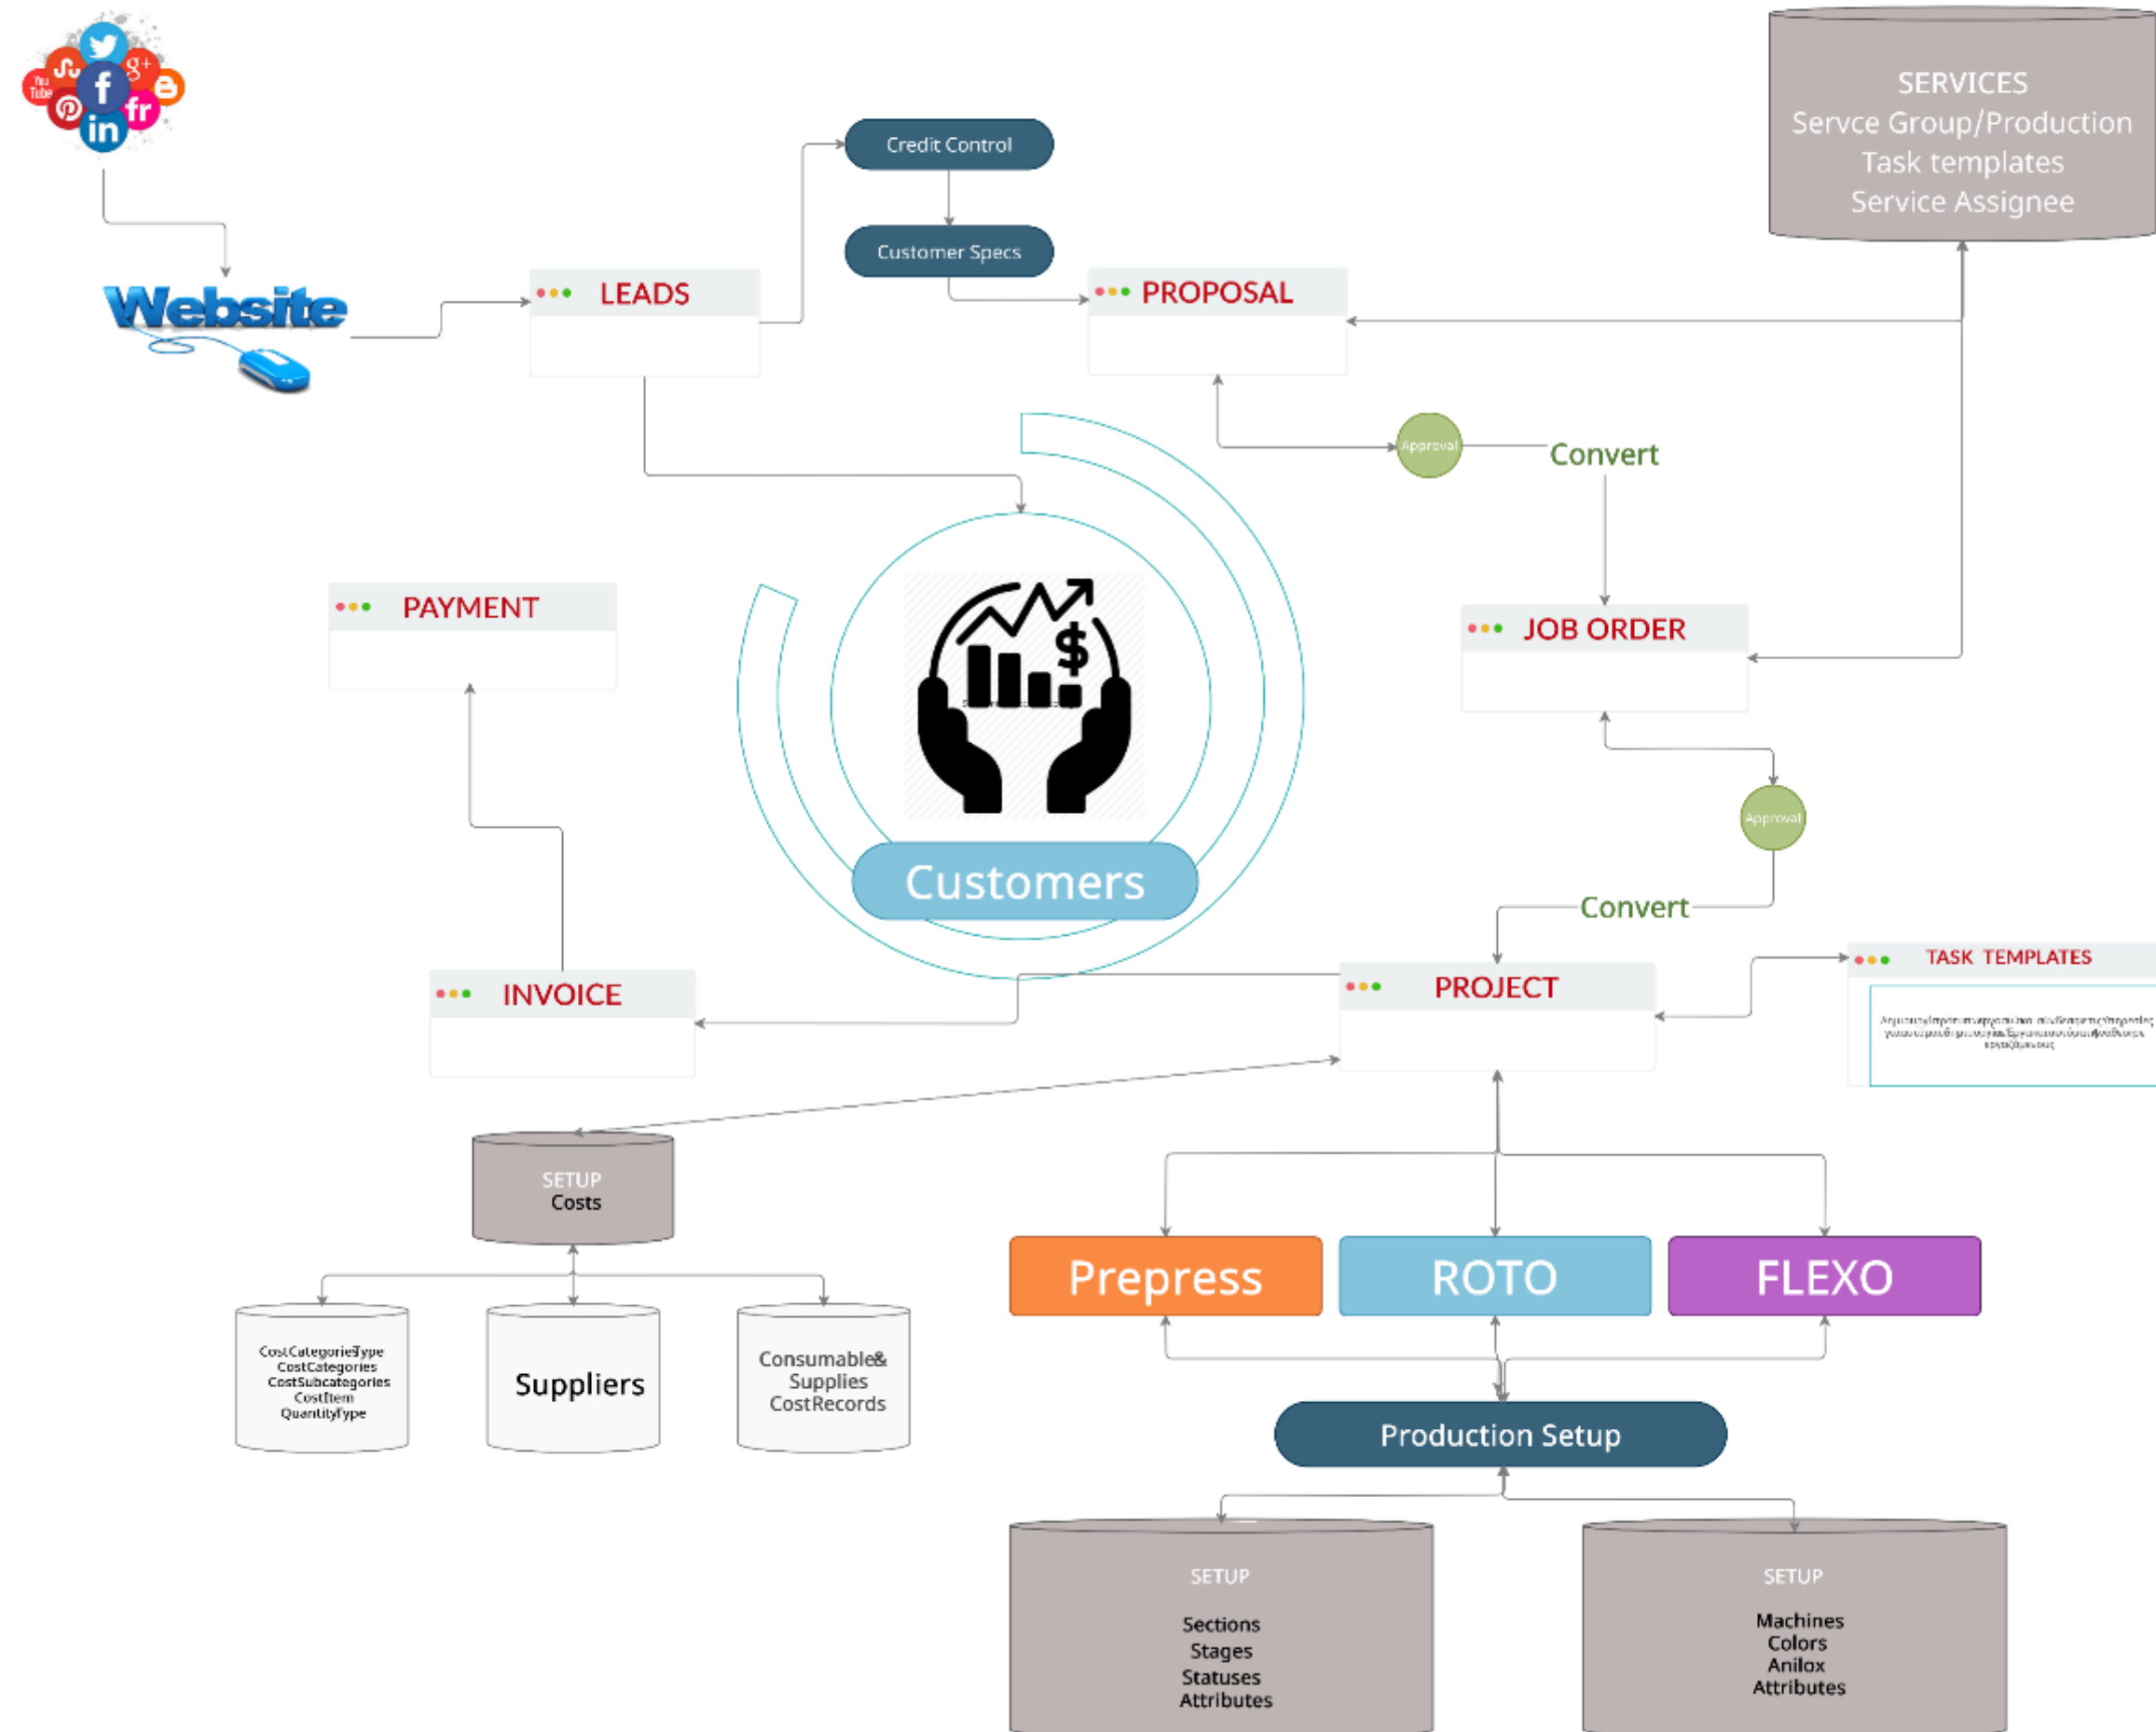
You Tube
Website

SERVICES
Servce Group/Production
Task templates
Service Assignee

Credit Control
Customer Specs

LEADS

PROPOSAL

Approval
Convert

PAYMENT

Customers

JOB ORDER

Approval
Convert

INVOICE

PROJECT

TASK TEMPLATES
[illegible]

SETUP
Costs

CostCategorieType
CostCategories
CostSubcategories
CostItem
QuantityType

Suppliers

Consumable&
Supplies
CostRecords

Prepress
ROTO
FLEXO

Production Setup

SETUP
Sections
Stages
Statuses
Attributes

SETUP
Machines
Colors
Anilox
Attributes